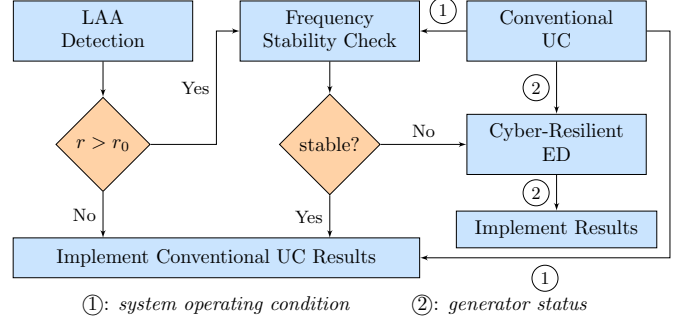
LAA Detection

Frequency Stability Check

①

Conventional UC

Yes

②

$r > r_0$

stable?

No

Cyber-Resilient ED

②

No

Yes

Implement Results

Implement Conventional UC Results

①

①: *system operating condition*

②: *generator status*